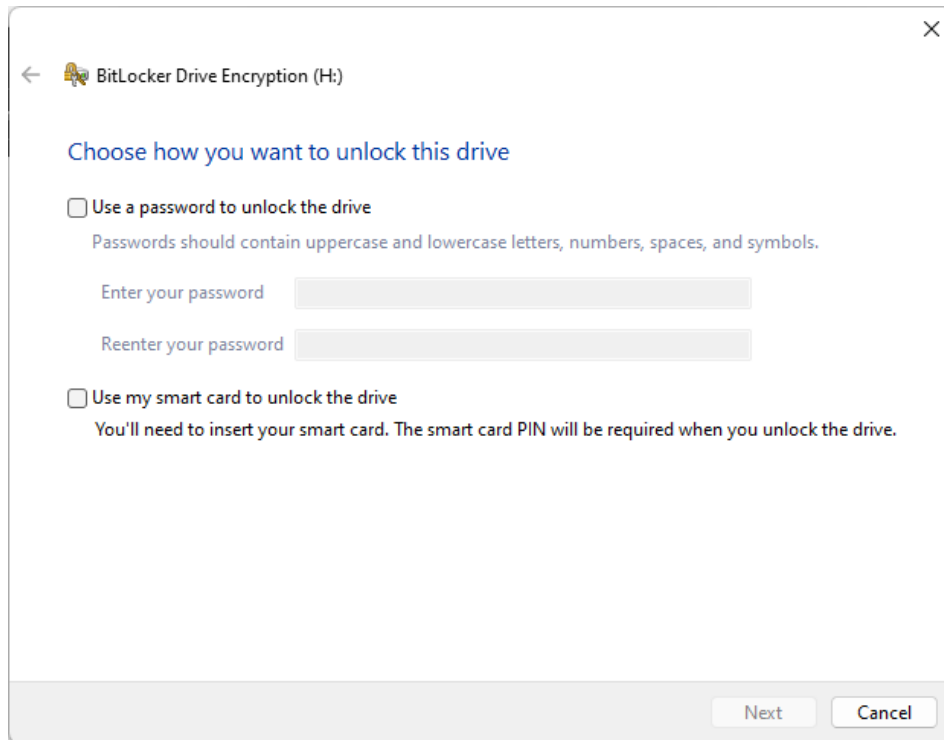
BitLocker Drive Encryption (H:)

Choose how you want to unlock this drive

Use a password to unlock the drive

Passwords should contain uppercase and lowercase letters, numbers, spaces, and symbols.

Enter your password

Reenter your password

Use my smart card to unlock the drive

You'll need to insert your smart card. The smart card PIN will be required when you unlock the drive.

Next Cancel